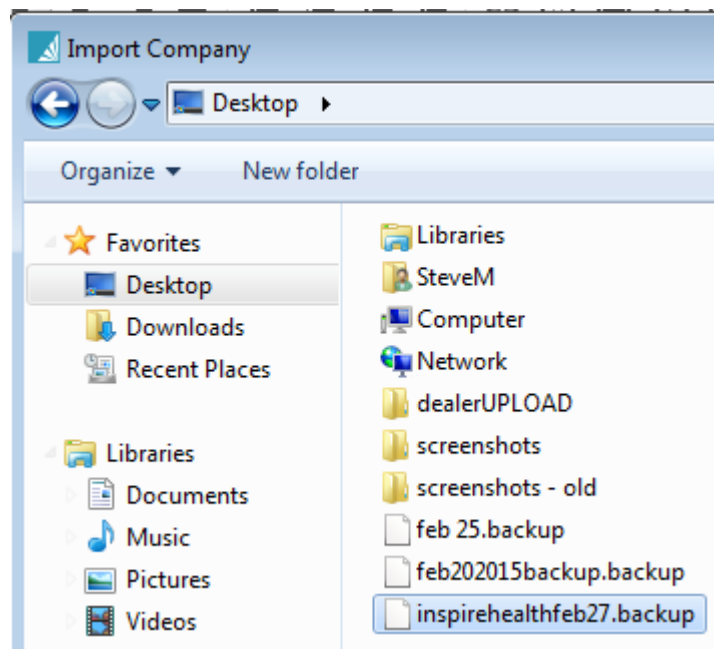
Import Company

Desktop

Organize

New folder

Favorites
Desktop
Downloads
Recent Places

Libraries
Documents
Music
Pictures
Videos

Libraries
SteveM
Computer
Network
dealerUPLOAD
screenshots
screenshots - old
feb 25.backup
feb202015backup.backup
inspirehealthfeb27.backup